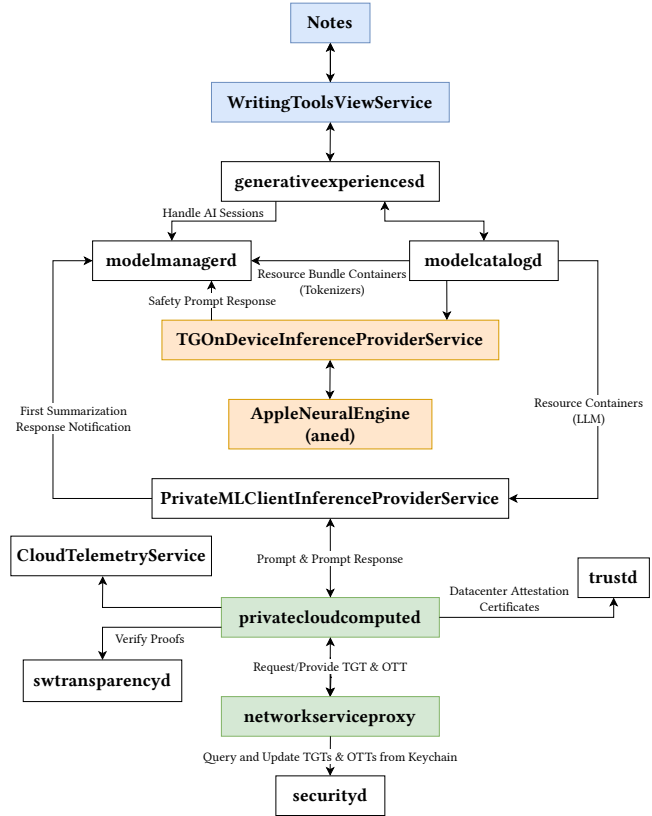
Notes

WritingToolsViewService

generativeexperiencesd

Handle AI Sessions

modelmanagerd

Resource Bundle Containers (Tokenizers)

modelcatalogd

Safety Prompt Response

TGOnDeviceInferenceProviderService

AppleNeuralEngine (aned)

First Summarization Response Notification

Resource Containers (LLM)

PrivateMLClientInferenceProviderService

CloudTelemetryService

Prompt & Prompt Response

trustd

Datacenter Attestation Certificates

privatecloudcomputed

Verify Proofs

swtransparencyd

Request/Provide TGT & OTT

networkserviceproxy

Query and Update TGTs & OTTs from Keychain

securityd